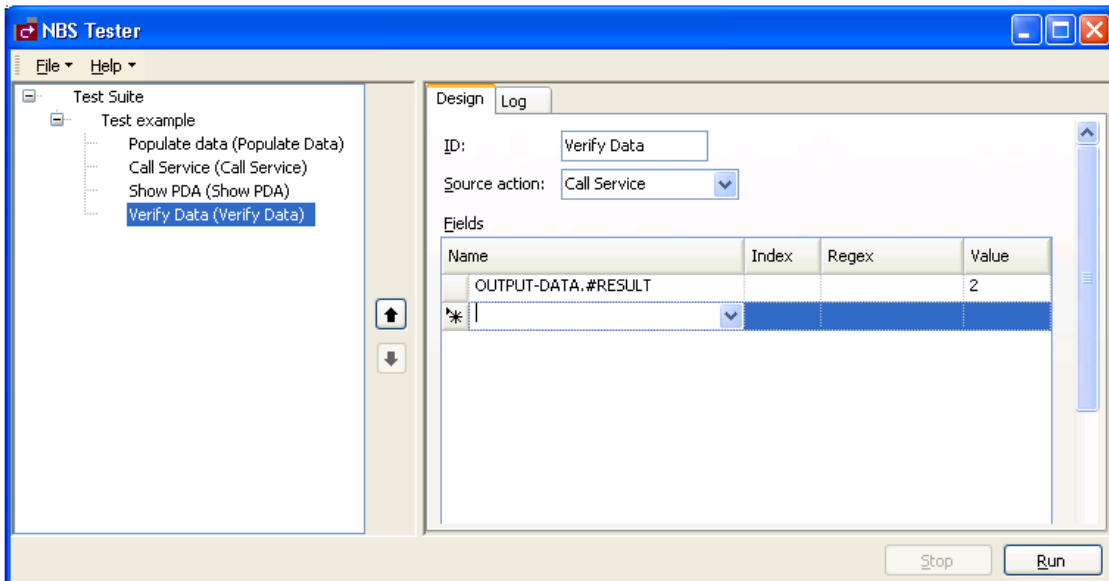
NBS Tester

File ▾ Help ▾

Test Suite
Test example
Populate data (Populate Data)
Call Service (Call Service)
Show PDA (Show PDA)
Verify Data (Verify Data)

Design Log

ID: Verify Data

Source action: Call Service

Fields

| Name | Index | Regex | Value |
|---|---|---|---|
| OUTPUT-DATA.#RESULT | | | 2 |
| * | | | |

Stop Run